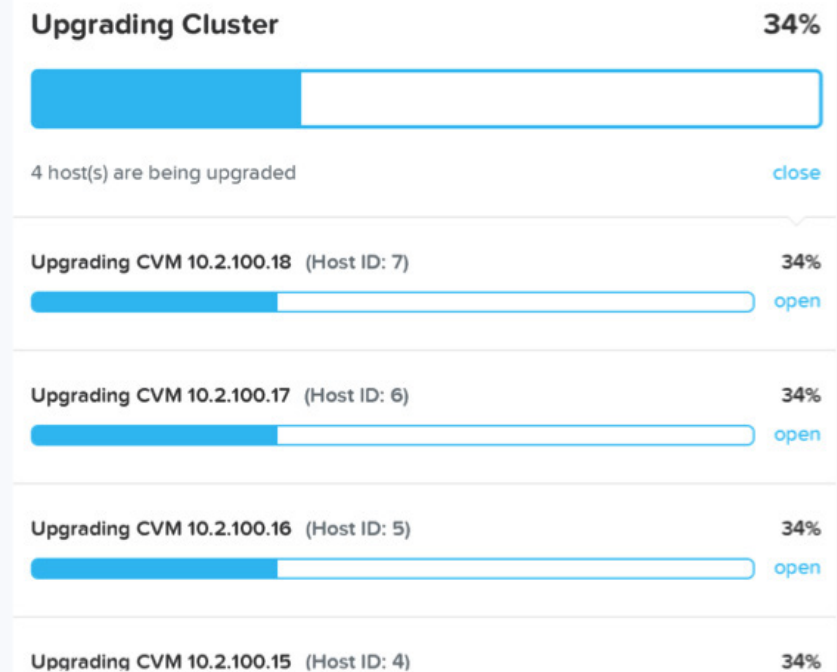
Upgrading Cluster 34%

4 host(s) are being upgraded close

Upgrading CVM 10.2.100.18 (Host ID: 7) 34%

open

Upgrading CVM 10.2.100.17 (Host ID: 6) 34%

open

Upgrading CVM 10.2.100.16 (Host ID: 5) 34%

open

Upgrading CVM 10.2.100.15 (Host ID: 4) 34%